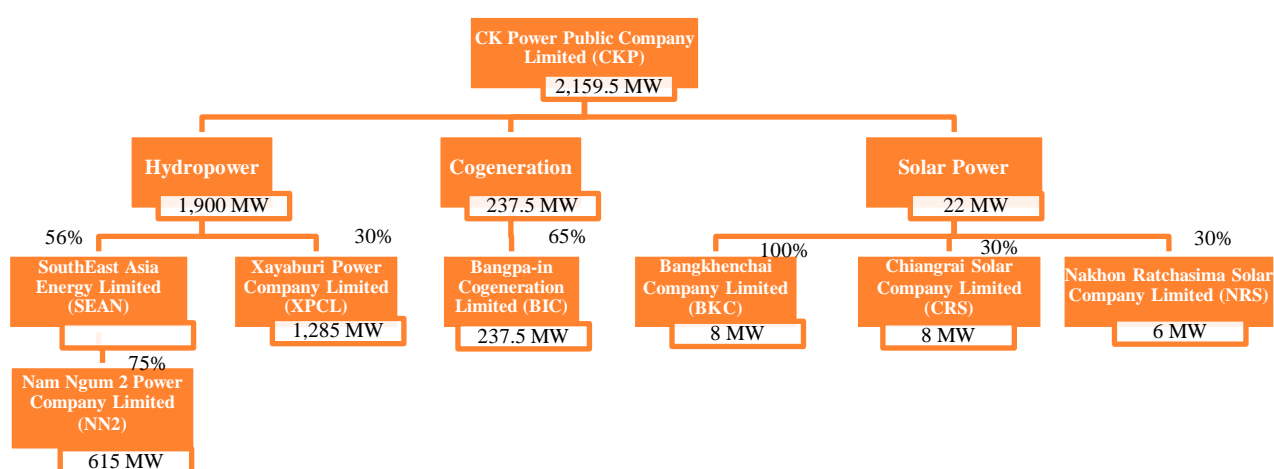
CK Power Public Company Limited (CKP)
2,159.5 MW

Hydropower
1,900 MW

Cogeneration
237.5 MW

Solar Power
22 MW

56%
SouthEast Asia Energy Limited (SEAN)

75%
Nam Ngum 2 Power Company Limited (NN2)
615 MW

30%
Xayaburi Power Company Limited (XPCL)
1,285 MW

65%
Bangpa-in Cogeneration Limited (BIC)
237.5 MW

100%
Bangkhenchai Company Limited (BKC)
8 MW

30%
Chiangrai Solar Company Limited (CRS)
8 MW

30%
Nakhon Ratchasima Solar Company Limited (NRS)
6 MW